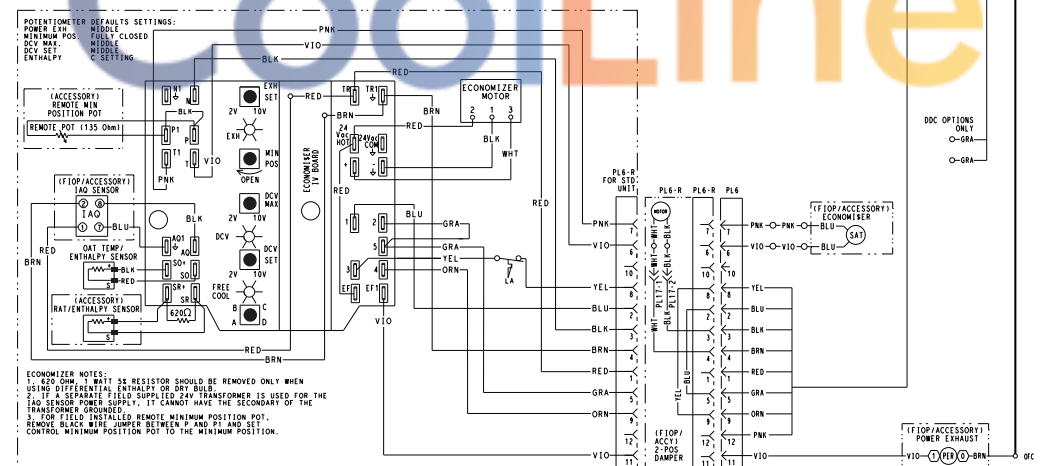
POTENTIOMETER DEFAULTS SETTINGS:
POWER EXH MIDDLE
MINIMUM POS. FULLY CLOSED
DCV MAX. MIDDLE
DCV SET MIDDLE
ENTHALPY C SETTING

CoolLine

PNK
VIO
BLK
RED

(ACCESSORY) REMOTE MIN POSITION POT
REMOTE POT (135 Ohm)

N1 N EXH SET
BLK
P1 P
T1 T
VIO
PNK
2V 10V
EXH
MIN POS
OPEN
DCV MAX
2V 10V
DCV
DCV SET
2V 10V
FREE COOL
B C
A D

(FIOP/ACCESSORY) IAQ SENSOR
IAQ
BLU
BLK
AQ1 AQ
OAT TEMP/ ENTHALPY SENSOR
SO+ SO
BLK
RED
SR+ SR
(ACCESSORY) RAT/ENTHALPY SENSOR
620Ω
RED
BRN

ECONOMIZER 1V BOARD
RED
BRN
TR TR1
24 Vac HOT
24Vac COM
RED
BRN
ECONOMIZER MOTOR
2 1 3
RED
BLK
WHT
RED
1 2
5
3 4
EF EF1
BLU
GRA
GRA
YEL
ORN
LA
VIO
RED
BRN
RED

PL6-R FOR STD UNIT
PNK 7
VIO 1
6
10
YEL 8
BLU 5
BLK 3
BRN 4
RED 2
GRA 12
ORN 9
11
VIO 12
11

PL6-R
MOTOR
WHT BLK
PL17-1 PL17-2
WHT BLK
BLU
YEL
(FIOP/ ACCY) 2-POS DAMPER

PL6-R PL6
7 7
1 1
6 6
10 10
8 8
5 5
3 3
4 4
2 2
12 12
9 9
11 11
12
11

PNK PNK BLU
VIO VIO BLU
(FIOP/ACCESSORY) ECONOMISER
SAT
YEL
BLU
BLK
BRN
RED
GRA
ORN
PNK
VIO

DDC OPTIONS ONLY
GRA
GRA

(FIOP/ACCESSORY) POWER EXHAUST
VIO 1 PER 0 BRN
OFC

ECONOMIZER NOTES:
1. 620 OHM, 1 WATT 5% RESISTOR SHOULD BE REMOVED ONLY WHEN USING DIFFERENTIAL ENTHALPY OR DRY BULB.
2. IF A SEPARATE FIELD SUPPLIED 24V TRANSFORMER IS USED FOR THE IAQ SENSOR POWER SUPPLY, IT CANNOT HAVE THE SECONDARY OF THE TRANSFORMER GROUNDED.
3. FOR FIELD INSTALLED REMOTE MINIMUM POSITION POT. REMOVE BLACK WIRE JUMPER BETWEEN P AND P1 AND SET CONTROL MINIMUM POSITION POT TO THE MINIMUM POSITION.